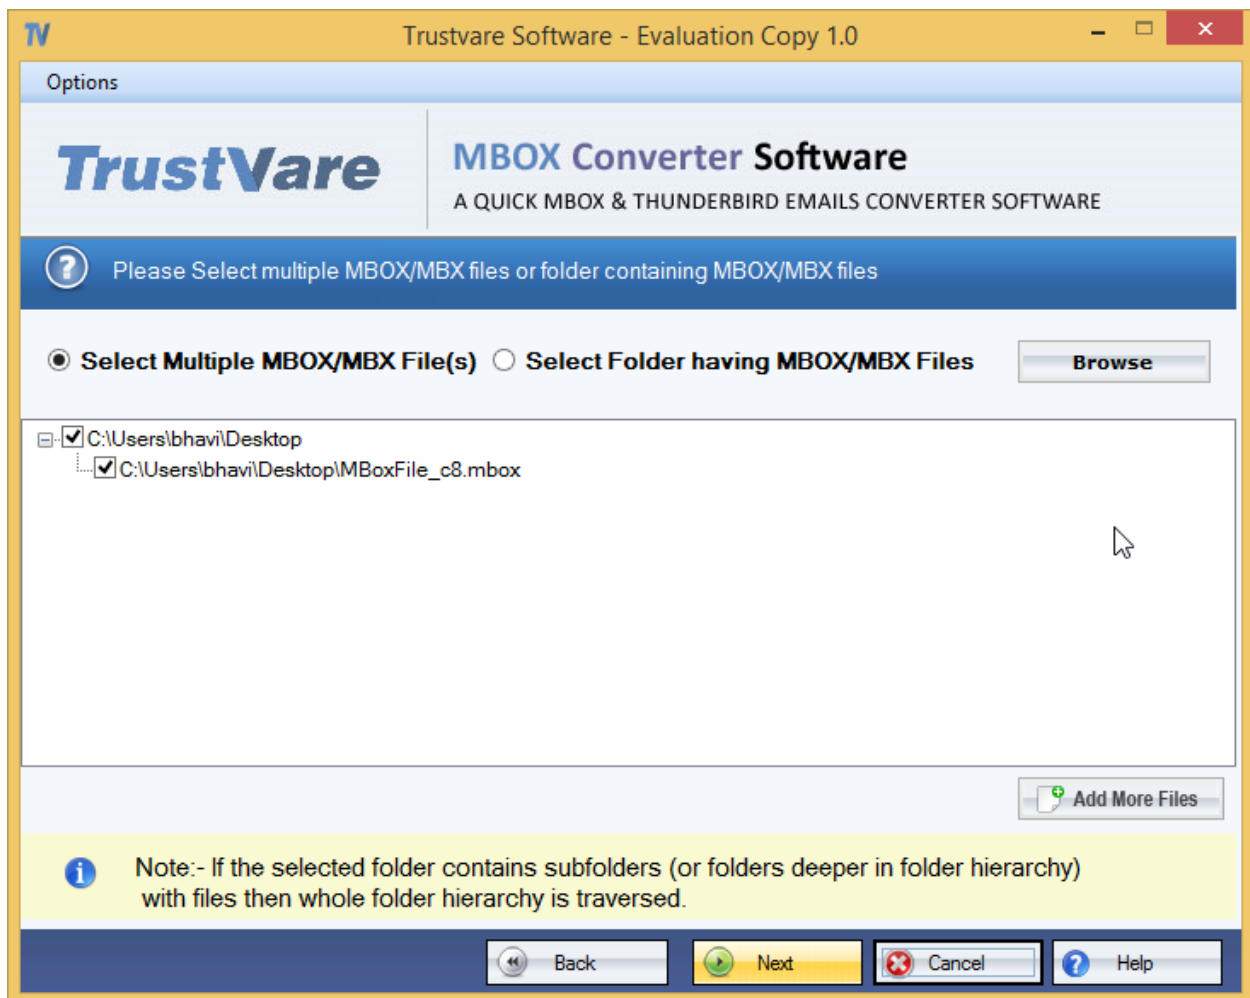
TV Trustvare Software - Evaluation Copy 1.0

Options

TrustVare

MBOX Converter Software

A QUICK MBOX & THUNDERBIRD EMAILS CONVERTER SOFTWARE

Please Select multiple MBOX/MBX files or folder containing MBOX/MBX files

Select Multiple MBOX/MBX File(s) Select Folder having MBOX/MBX Files Browse

C:\Users\bhavi\Desktop
C:\Users\bhavi\Desktop\MBoxFile_c8.mbox

Add More Files

Note:- If the selected folder contains subfolders (or folders deeper in folder hierarchy) with files then whole folder hierarchy is traversed.

Back Next Cancel Help